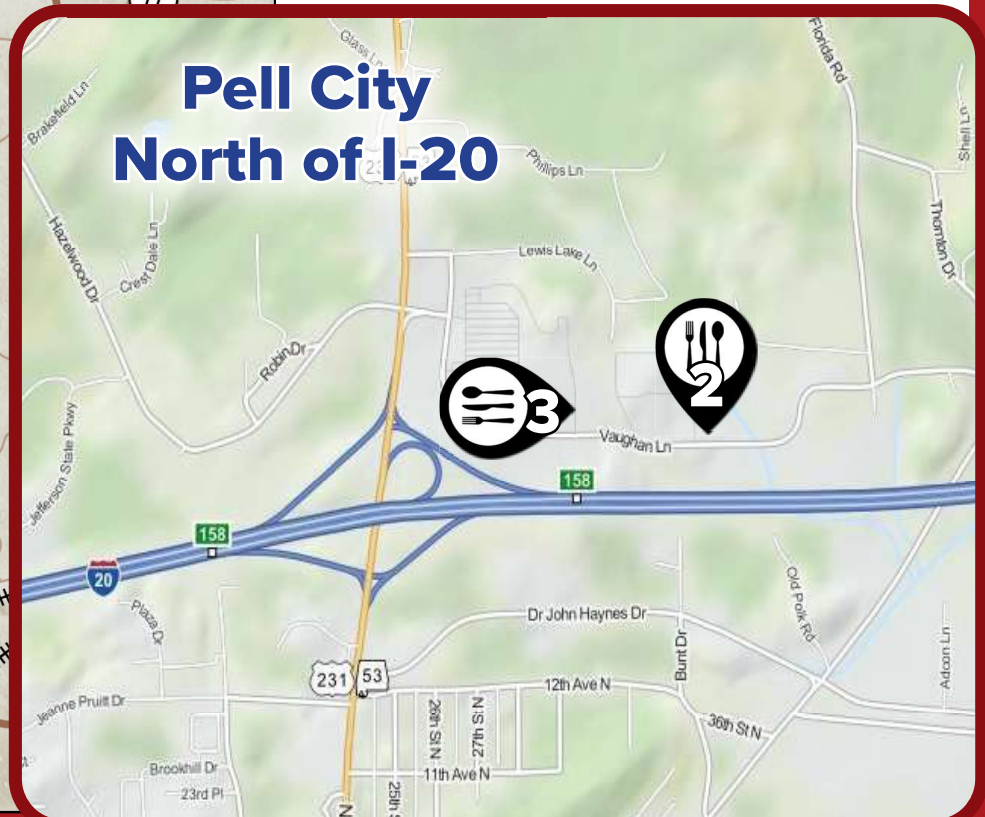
Pell City North of I-20

Glass Ln

Brakefield Ln

Phillips Ln

Florida Rd

Shell Ln

Thornton Dr

Hazelwood Dr

Crest Dale Ln

Lewis Lake Ln

Robin Dr

2

3

Vaughan Ln

Jefferson State Pkwy

158

158

20

Old Polk Rd

Plaza Dr

Dr John Haynes Dr

Bunt Dr

Adcon Ln

231

53

12th Ave N

Jeanne Pruitt Dr

26th St N

27th St N

36th St N

Brookhill Dr

11th Ave N

23rd Pl

25th St

N